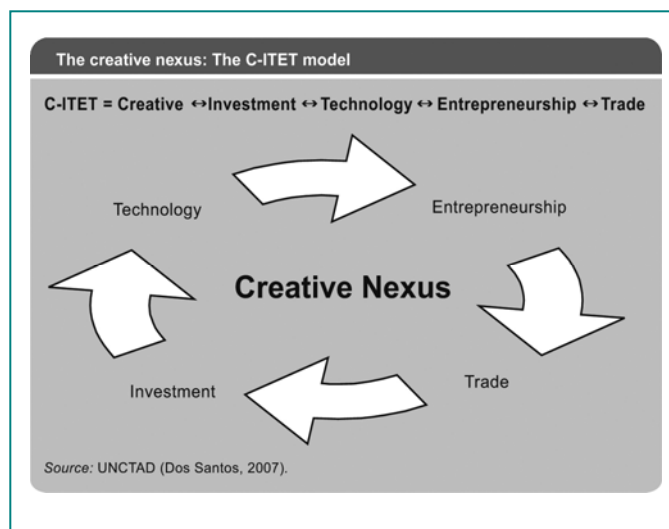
The creative nexus: The C-ITET model

C-ITET = Creative ↔ Investment ↔ Technology ↔ Entrepreneurship ↔ Trade

Technology

Entrepreneurship

Creative Nexus

Trade

Investment

*Source:* UNCTAD (Dos Santos, 2007).